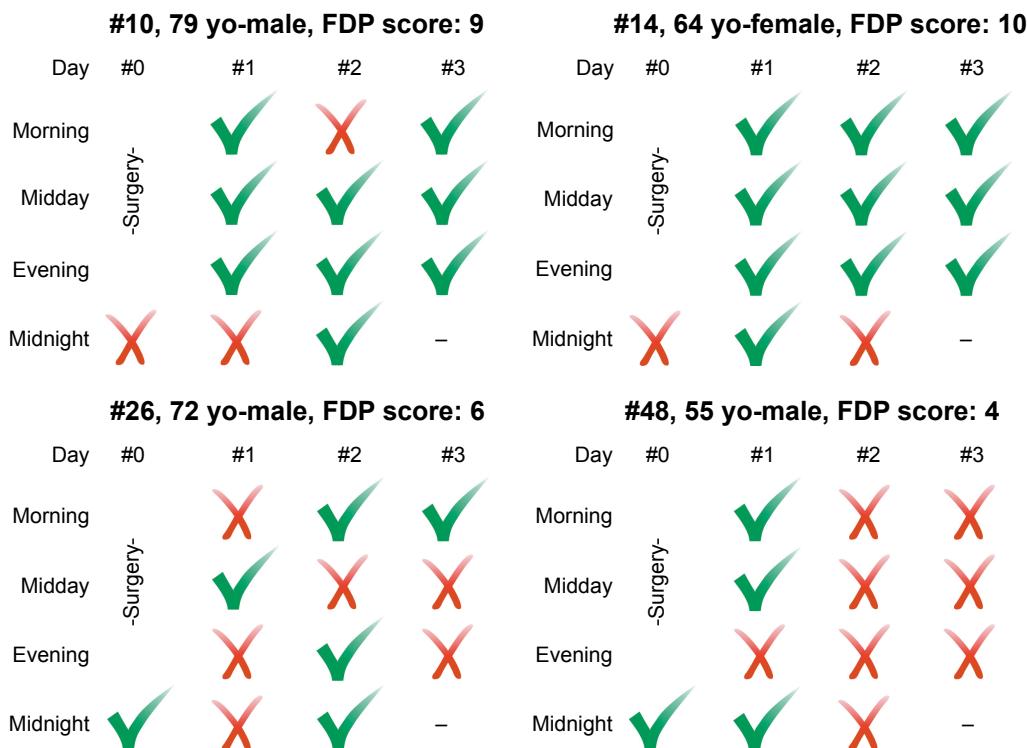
#10, 79 yo-male, FDP score: 9

| Day | #0 | #1 | #2 | #3 |
|---|---|---|---|---|
| Morning | -Surgery- | ✓ | ✗ | ✓ |
| Midday | | ✓ | ✓ | ✓ |
| Evening | | ✓ | ✓ | ✓ |
| Midnight | ✗ | ✗ | ✓ | – |

#14, 64 yo-female, FDP score: 10

| Day | #0 | #1 | #2 | #3 |
|---|---|---|---|---|
| Morning | -Surgery- | ✓ | ✓ | ✓ |
| Midday | | ✓ | ✓ | ✓ |
| Evening | | ✓ | ✓ | ✓ |
| Midnight | ✗ | ✓ | ✗ | – |

#26, 72 yo-male, FDP score: 6

| Day | #0 | #1 | #2 | #3 |
|---|---|---|---|---|
| Morning | -Surgery- | ✗ | ✓ | ✓ |
| Midday | | ✓ | ✗ | ✗ |
| Evening | | ✗ | ✓ | ✗ |
| Midnight | ✓ | ✗ | ✓ | – |

#48, 55 yo-male, FDP score: 4

| Day | #0 | #1 | #2 | #3 |
|---|---|---|---|---|
| Morning | -Surgery- | ✓ | ✗ | ✗ |
| Midday | | ✓ | ✗ | ✗ |
| Evening | | ✗ | ✗ | ✗ |
| Midnight | ✓ | ✓ | ✗ | – |